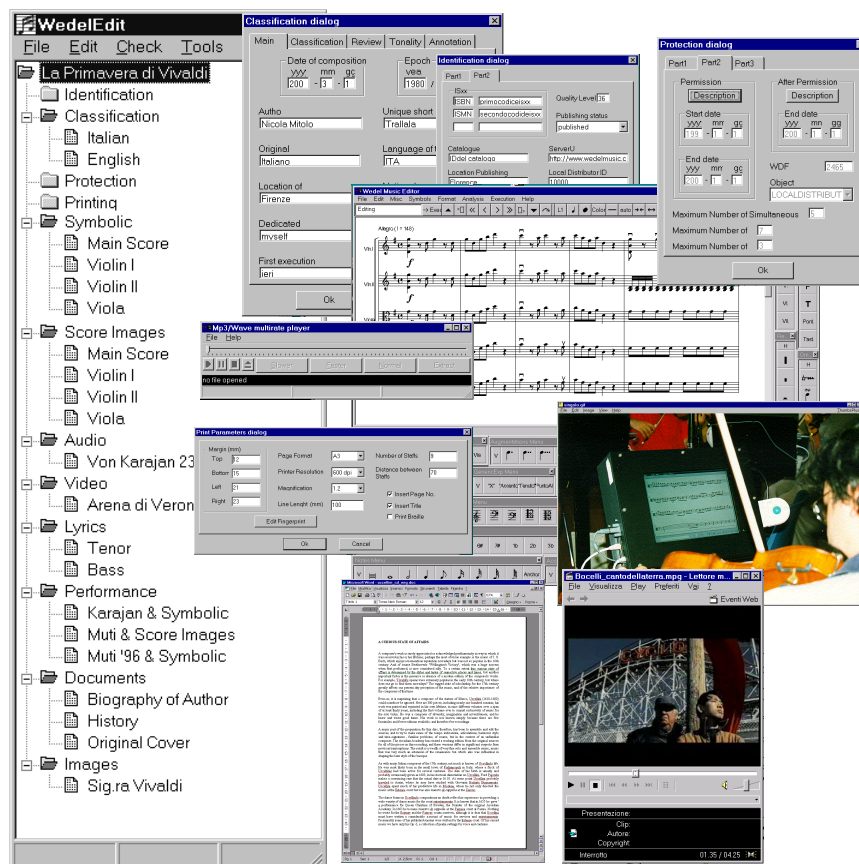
WedelEdit
File Edit Check Tools

La Primavera di Vivaldi
Identification
Classification
Italian
English
Protection
Printing
Symbolic
Main Score
Violin I
Violin II
Viola
Score Images
Main Score
Violin I
Violin II
Viola
Audio
Von Karajan 23
Video
Arena di Veron
Lyrics
Tenor
Bass
Performance
Karajan & Symbolic
Muti & Score Images
Muti '96 & Symbolic
Documents
Biography of Author
History
Original Cover
Images
Sig.ra Vivaldi

Classification dialog
Main Classification Review Tonality Annotation
Date of composition
yyy mm gg
200 - 3 - 1
Epoch
yyy
1980
Autho
Nicola Mitolo
Unique short
Trallala
Original
Italiano
Language of t
ITA
Location of
Firenze
Dedicated
myself
First execution
ieri
Ok

Identification dialog
Part1 Part2
ISxx
ISBN primocodiceisxx
ISMN secondocodiceisxx
Quality Level 36
Publishing status
published
Catalogue
IDdel catalogo
ServerU
http://www.wedelmusic.c
Location Publishing
Firenze
Local Distributor ID
10000

Protection dialog
Part1 Part2 Part3
Permission
Description
After Permission
Description
Start date
yyy mm gg
End date
yyy mm gg
200 - 1 - 1
End date
yyy mm gg
200 - 1 - 1
WDF 2465
Object
LOCALDISTRIBUT
Maximum Number of Simultaneous 5
Maximum Number of 7
Maximum Number of 3
Ok

Wedel Music Editor
File Edit Misc Symbols Format Analysis Execution Help
Editing
Allegro (1 = 48)
Vln1
Vln2
Vla

Mp3/Wave multirate player
File Help
no file opened

Print Parameters dialog
Margin (mm)
Top 32
Bottom 25
Left 31
Right 23
Page Format A3
Printer Resolution 600 dpi
Magnification 1.2
Line Lenght (mm) 100
Number of Staffs 9
Distance between Staffs 70
Insert Page No.
Insert Title
Print Braille
Edit Pagesport
Ok Cancel

Bocelli_cantodellaterra.mpg - Lettore m...
File Visualizza Play Preferiti Vai ?
Eventi Web
Presentazione:
Clip:
Autore:
Copyright:
Interrotto 01:35 / 04:25